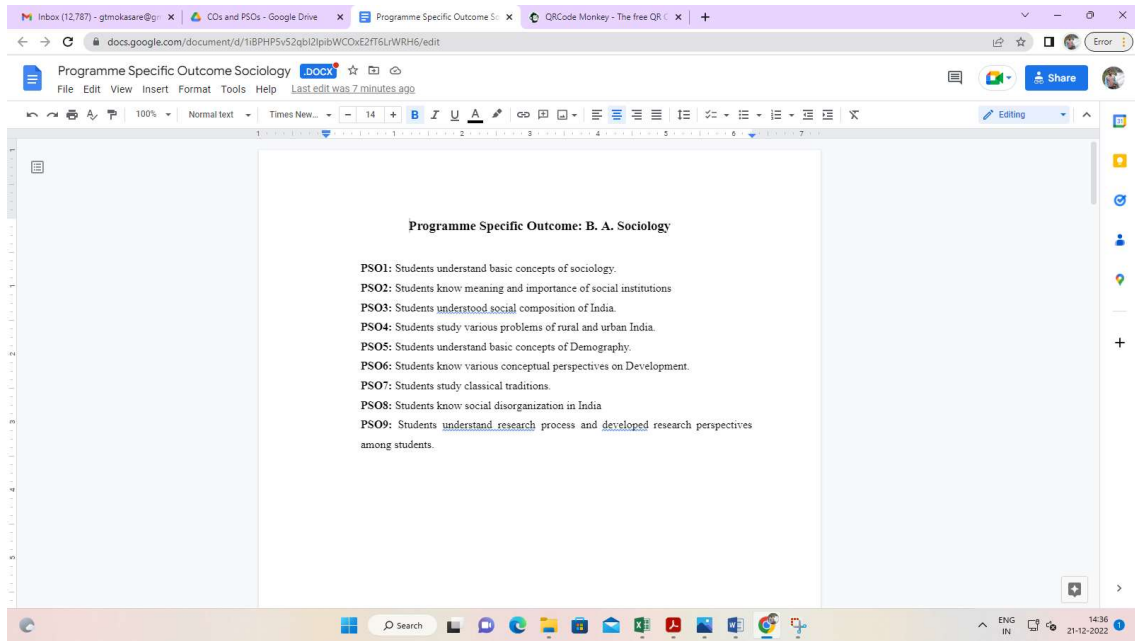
Inbox (12,787) - gtmokasare@gm × | COs and PSOs - Google Drive × | Programme Specific Outcome So × | QRCode Monkey - The free QR × | +

docs.google.com/document/d/1iBPHP5v52qbI2lpibWCOxE2fT6LrWRH6/edit

Error

Programme Specific Outcome Sociology .DOCX

File Edit View Insert Format Tools Help Last edit was 7 minutes ago

Share

100% Normal text Times New... 14 B I U A

Editing

Programme Specific Outcome: B. A. Sociology

**PSO1:** Students understand basic concepts of sociology.

**PSO2:** Students know meaning and importance of social institutions

**PSO3:** Students understood social composition of India.

**PSO4:** Students study various problems of rural and urban India.

**PSO5:** Students understand basic concepts of Demography.

**PSO6:** Students know various conceptual perspectives on Development.

**PSO7:** Students study classical traditions.

**PSO8:** Students know social disorganization in India

**PSO9:** Students understand research process and developed research perspectives among students.

Search

ENG IN 14:36 21-12-2022